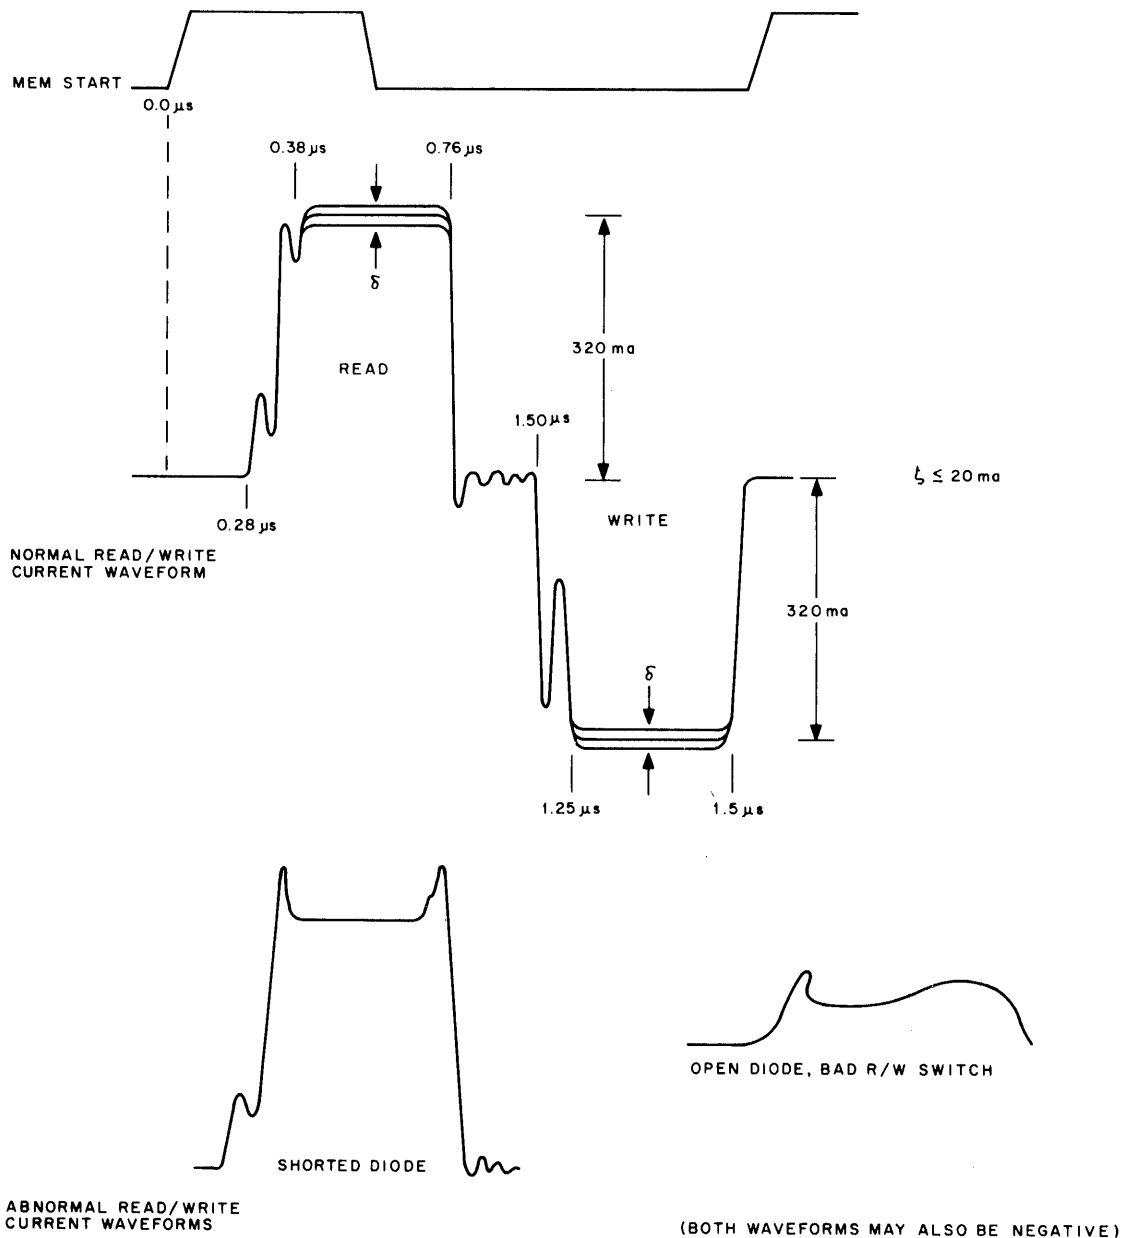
MEM START

0.0 $\mu s$

0.38 $\mu s$

0.76 $\mu s$

$\delta$

320 ma

READ

1.50 $\mu s$

$\zeta \leq 20$ ma

0.28 $\mu s$

WRITE

NORMAL READ/WRITE CURRENT WAVEFORM

320 ma

$\delta$

1.25 $\mu s$

1.5 $\mu s$

OPEN DIODE, BAD R/W SWITCH

SHORTED DIODE

ABNORMAL READ/WRITE CURRENT WAVEFORMS

(BOTH WAVEFORMS MAY ALSO BE NEGATIVE)